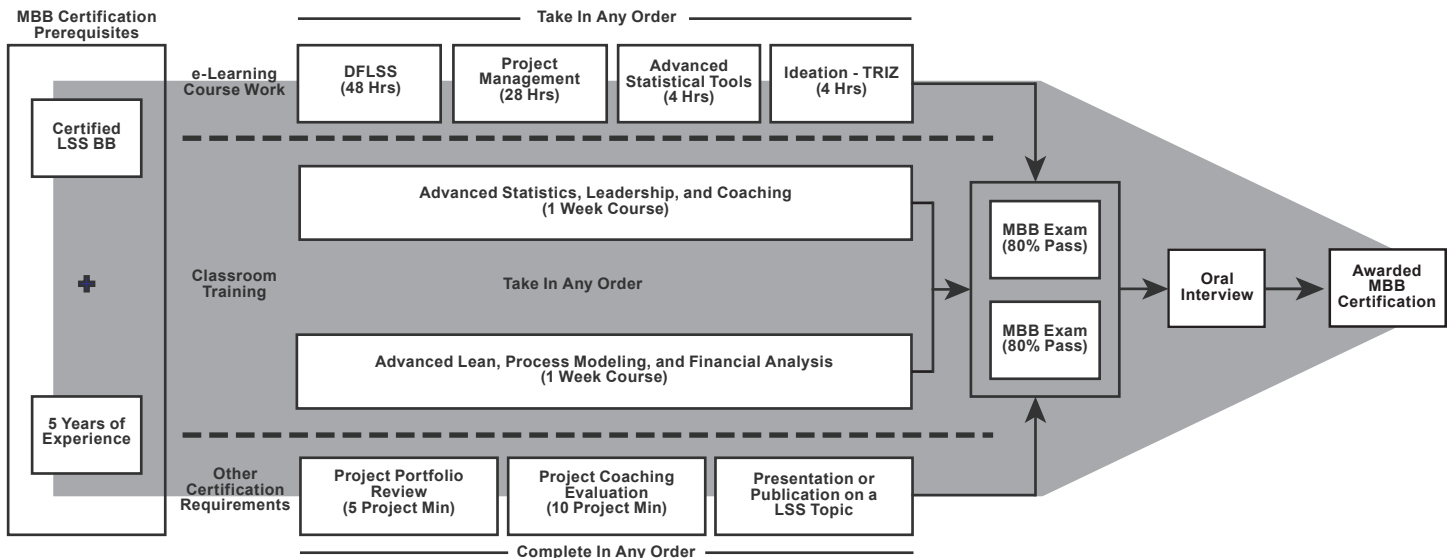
MBB Certification Prerequisites

Certified LSS BB

+

5 Years of Experience

Take In Any Order

e-Learning Course Work

DFLSS (48 Hrs)

Project Management (28 Hrs)

Advanced Statistical Tools (4 Hrs)

Ideation - TRIZ (4 Hrs)

Classroom Training

Advanced Statistics, Leadership, and Coaching (1 Week Course)

Take In Any Order

Advanced Lean, Process Modeling, and Financial Analysis (1 Week Course)

Other Certification Requirements

Project Portfolio Review (5 Project Min)

Project Coaching Evaluation (10 Project Min)

Presentation or Publication on a LSS Topic

Complete In Any Order

MBB Exam (80% Pass)

MBB Exam (80% Pass)

Oral Interview

Awarded MBB Certification